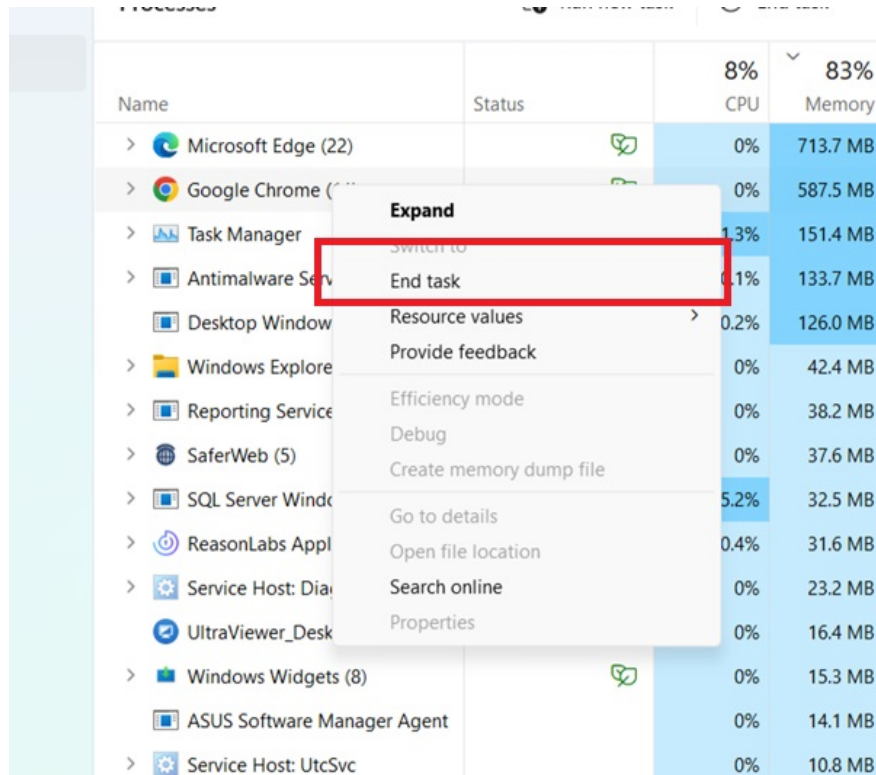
Processes

Name | Status | 8% CPU | 83% Memory

Microsoft Edge (22) | | 0% | 713.7 MB
Google Chrome ([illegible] | | 0% | 587.5 MB
Task Manager | | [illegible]1.3% | 151.4 MB
Antimalware Se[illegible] | | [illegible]1% | 133.7 MB
Desktop Window | | 0.2% | 126.0 MB
Windows Explore | | 0% | 42.4 MB
Reporting Service | | 0% | 38.2 MB
SaferWeb (5) | | 0% | 37.6 MB
SQL Server Windo | | 5.2% | 32.5 MB
ReasonLabs Appl | | 0.4% | 31.6 MB
Service Host: Dia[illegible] | | 0% | 23.2 MB
UltraViewer_Desk | | 0% | 16.4 MB
Windows Widgets (8) | | 0% | 15.3 MB
ASUS Software Manager Agent | | 0% | 14.1 MB
Service Host: UtcSvc | | 0% | 10.8 MB

Expand
Switch to
End task
Resource values
Provide feedback
Efficiency mode
Debug
Create memory dump file
Go to details
Open file location
Search online
Properties